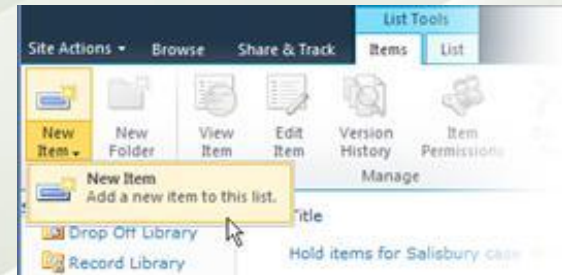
List Tools
Site Actions ▾ Browse Share & Track Items List

New Item ▾
New Folder
View Item
Edit Item
Version History
Item Permissions
Manage

New Item
Add a new item to this list.

Title
Drop Off Library
Hold items for Salisbury case
Record Library